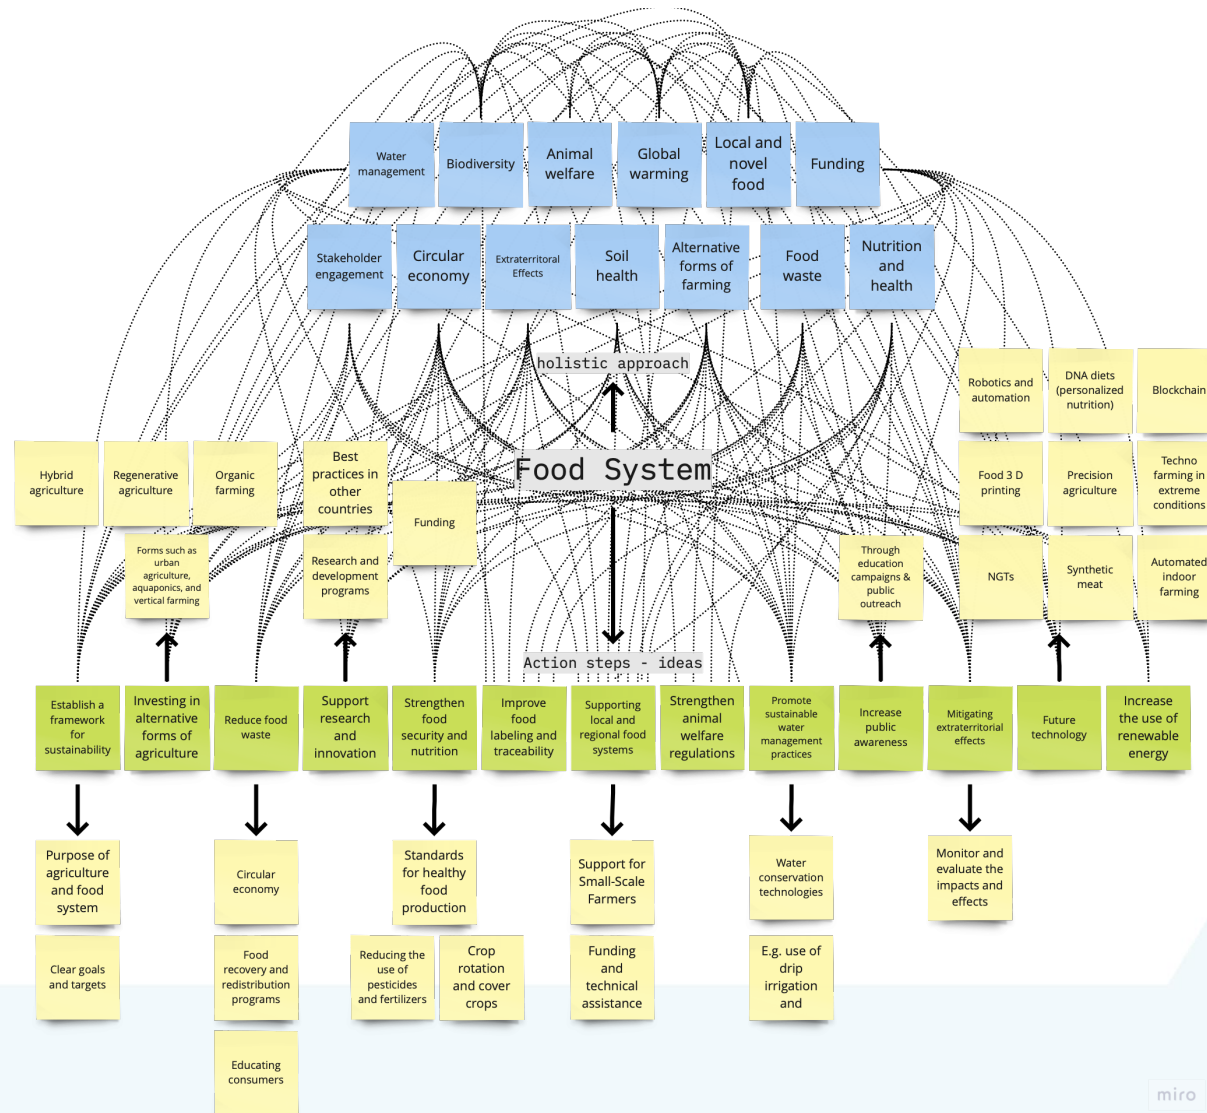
Water management

Biodiversity

Animal welfare

Global warming

Local and novel food

Funding

Stakeholder engagement

Circular economy

Extraterritoral Effects

Soil health

Alternative forms of farming

Food waste

Nutrition and health

holistic approach

Robotics and automation

DNA diets (personalized nutrition)

Blockchain

Hybrid agriculture

Regenerative agriculture

Organic farming

Best practices in other countries

Food System

Food 3 D printing

Precision agriculture

Techno farming in extreme conditions

Funding

Forms such as urban agriculture, aquaponics, and vertical farming

Research and development programs

Through education campaigns & public outreach

NGTs

Synthetic meat

Automated indoor farming

Action steps - ideas

Establish a framework for sustainability

Investing in alternative forms of agriculture

Reduce food waste

Support research and innovation

Strengthen food security and nutrition

Improve food labeling and traceability

Supporting local and regional food systems

Strengthen animal welfare regulations

Promote sustainable water management practices

Increase public awareness

Mitigating extraterritorial effects

Future technology

Increase the use of renewable energy

Purpose of agriculture and food system

Circular economy

Standards for healthy food production

Support for Small-Scale Farmers

Water conservation technologies

Monitor and evaluate the impacts and effects

Clear goals and targets

Food recovery and redistribution programs

Reducing the use of pesticides and fertilizers

Crop rotation and cover crops

Funding and technical assistance

E.g. use of drip irrigation and

Educating consumers

miro